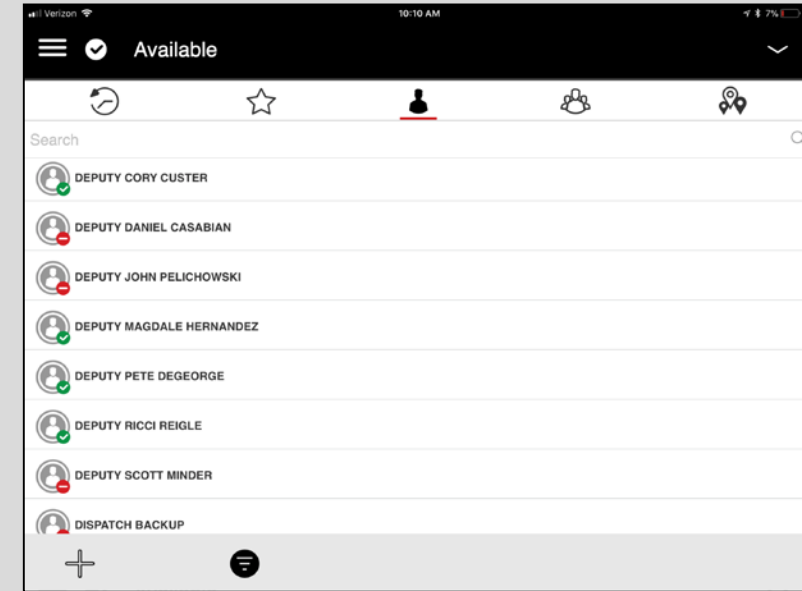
Verizon
10:10 AM
7%

Available

Search

DEPUTY CORY CUSTER
DEPUTY DANIEL CASABIAN
DEPUTY JOHN PELICHOWSKI
DEPUTY MAGDALE HERNANDEZ
DEPUTY PETE DEGEORGE
DEPUTY RICCI REIGLE
DEPUTY SCOTT MINDER
DISPATCH BACKUP